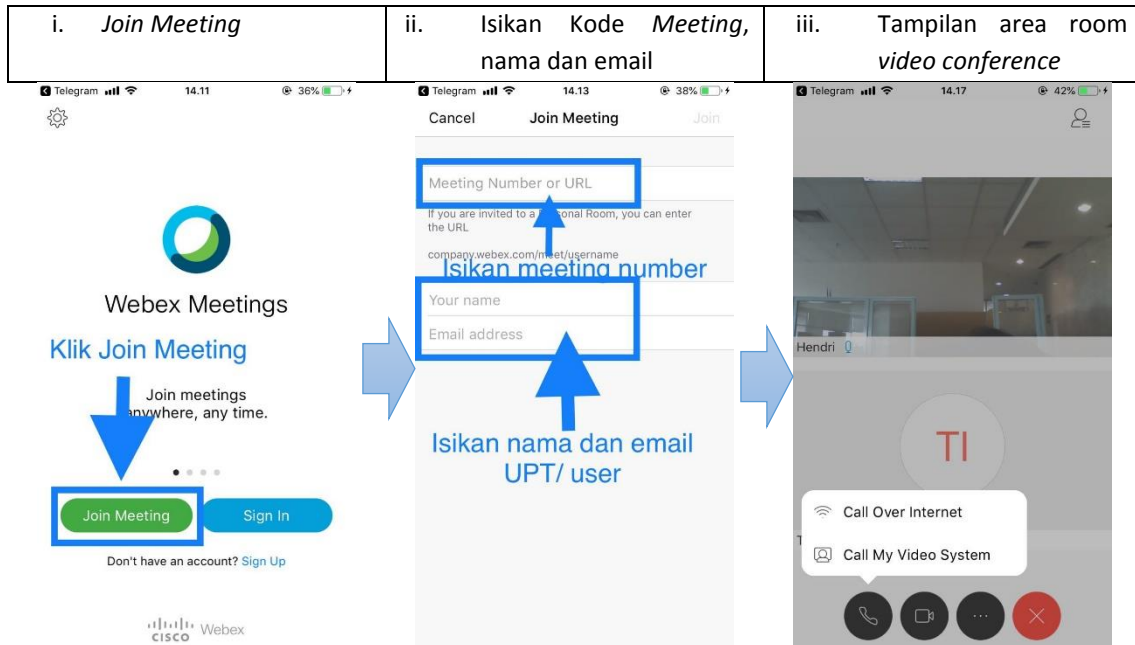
| i. *Join Meeting* | ii. Isikan Kode *Meeting*, nama dan email | iii. Tampilan area room *video conference* |
|---|---|---|

Telegram 14.11 36%

Webex Meetings

Klik Join Meeting

Join meetings anywhere, any time.

Join Meeting

Sign In

Don't have an account? Sign Up

cisco Webex

Telegram 14.13 38%

Cancel Join Meeting Join

Meeting Number or URL

If you are invited to a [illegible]onal Room, you can enter the URL

company.webex.com/m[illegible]t/username

Isikan meeting number

Your name

Email address

Isikan nama dan email UPT/ user

Telegram 14.17 42%

Hendri

TI

Call Over Internet

Call My Video System